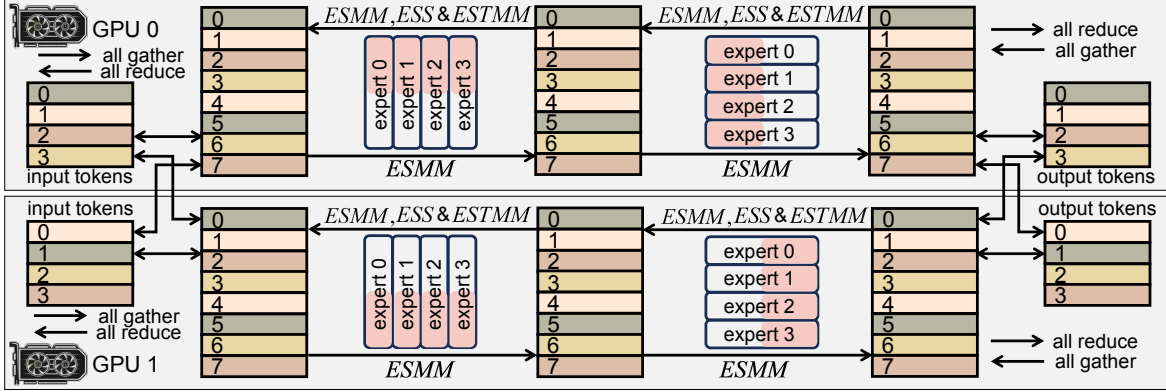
GPU 0

all gather
all reduce

0
1
2
3
input tokens

0
1
2
3
4
5
6
7

ESMM, ESS & ESTMM

expert 0
expert 1
expert 2
expert 3

ESMM

0
1
2
3
4
5
6
7

ESMM, ESS & ESTMM

expert 0
expert 1
expert 2
expert 3

ESMM

0
1
2
3
4
5
6
7

all reduce
all gather

0
1
2
3
output tokens

input tokens
0
1
2
3

all gather
all reduce

GPU 1

0
1
2
3
4
5
6
7

ESMM, ESS & ESTMM

expert 0
expert 1
expert 2
expert 3

ESMM

0
1
2
3
4
5
6
7

ESMM, ESS & ESTMM

expert 0
expert 1
expert 2
expert 3

ESMM

0
1
2
3
4
5
6
7

output tokens
0
1
2
3

all reduce
all gather